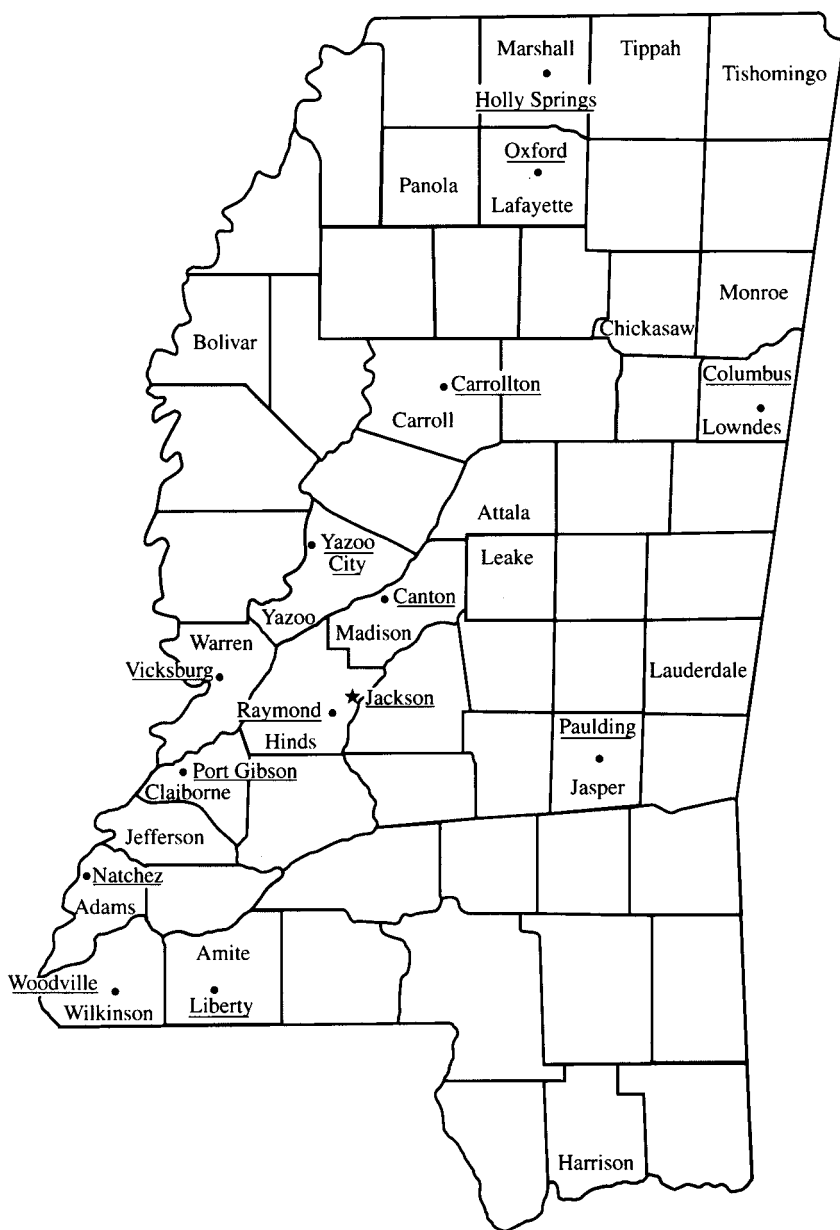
Marshall
Holly Springs
Tippah
Tishomingo
Panola
Oxford
Lafayette
Monroe
Chickasaw
Bolivar
Carrollton
Carroll
Columbus
Lowndes
Attala
Yazoo City
Leake
Canton
Yazoo
Madison
Warren
Vicksburg
Lauderdale
Jackson
Raymond
Hinds
Paulding
Jasper
Port Gibson
Claiborne
Jefferson
Natchez
Adams
Amite
Woodville
Wilkinson
Liberty
Harrison